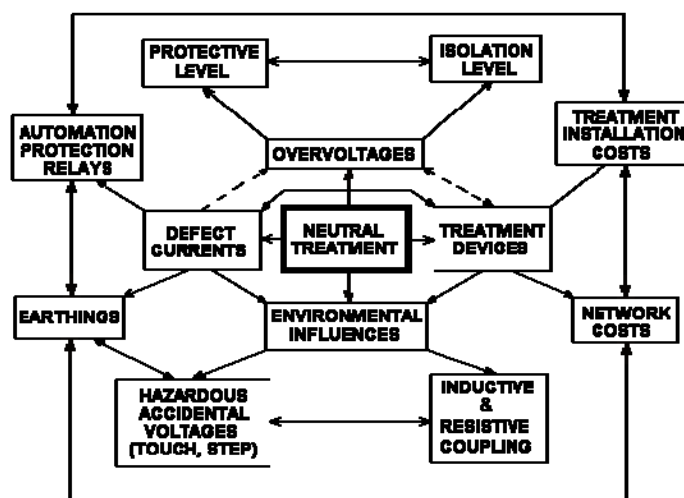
PROTECTIVE LEVEL

ISOLATION LEVEL

AUTOMATION PROTECTION RELAYS

OVERVOLTAGES

TREATMENT INSTALLATION COSTS

DEFECT CURRENTS

NEUTRAL TREATMENT

TREATMENT DEVICES

EARTHINGS

ENVIRONMENTAL INFLUENCES

NETWORK COSTS

HAZARDOUS ACCIDENTAL VOLTAGES (TOUCH, STEP)

INDUCTIVE & RESISTIVE COUPLING